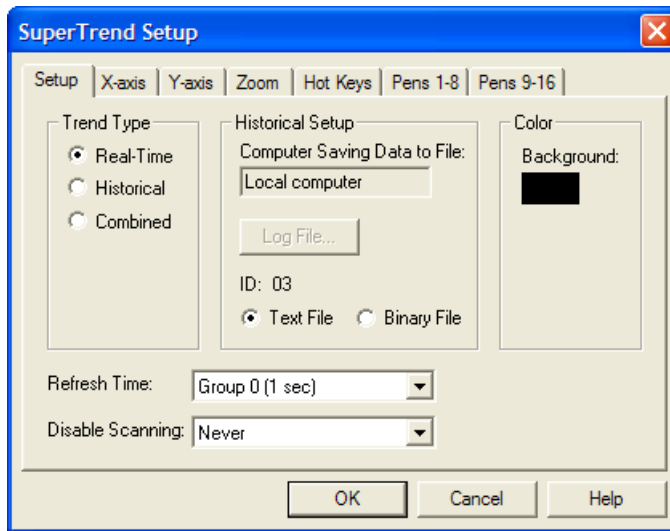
SuperTrend Setup

Setup | X-axis | Y-axis | Zoom | Hot Keys | Pens 1-8 | Pens 9-16

Trend Type
Real-Time
Historical
Combined

Historical Setup
Computer Saving Data to File:
Local computer
Log File...
ID: 03
Text File
Binary File

Color
Background:

Refresh Time: Group 0 (1 sec)

Disable Scanning: Never

OK
Cancel
Help